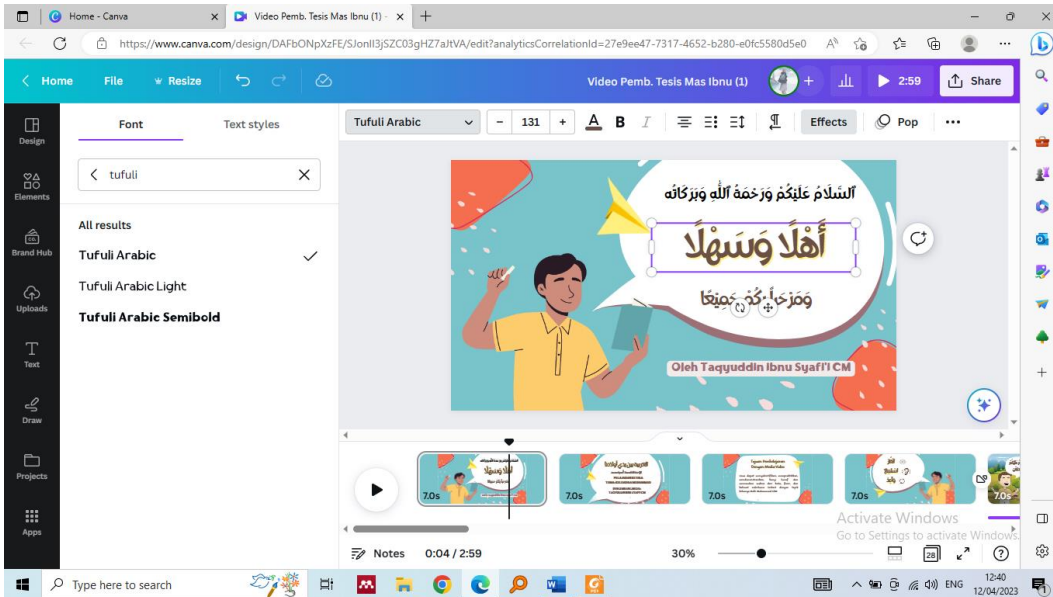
Home - Canva
Video Pemb. Tesis Mas Ibnu (1) -
https://www.canva.com/design/DAFbONpXzFE/SJonIl3jSZC03gHZ7aJtVA/edit?analyticsCorrelationId=27e9ee47-7317-4652-b280-e0fc5580d5e0

Home File Resize
Video Pemb. Tesis Mas Ibnu (1)
2:59
Share

Design
Elements
Brand Hub
Uploads
Text
Draw
Projects
Apps

Font Text styles
tufuli
All results
Tufuli Arabic
Tufuli Arabic Light
Tufuli Arabic Semibold

Tufuli Arabic
131
Effects
Pop

اَلسَّلَامُ عَلَيْكُمْ وَرَحْمَةُ اللّٰهِ وَبَرَكَاتُه
أَهْلًا وَسَهْلًا
وَمَرْحَبًا بِكُمْ جَمِيْعًا
Oleh Taquddin Ibnu Syafi'i CM

7.0s
7.0s
7.0s
7.0s
7.0s

Activate Windows
Go to Settings to activate Windows.

Notes 0:04 / 2:59 30%
28

Type here to search
ENG
12:40
12/04/2023